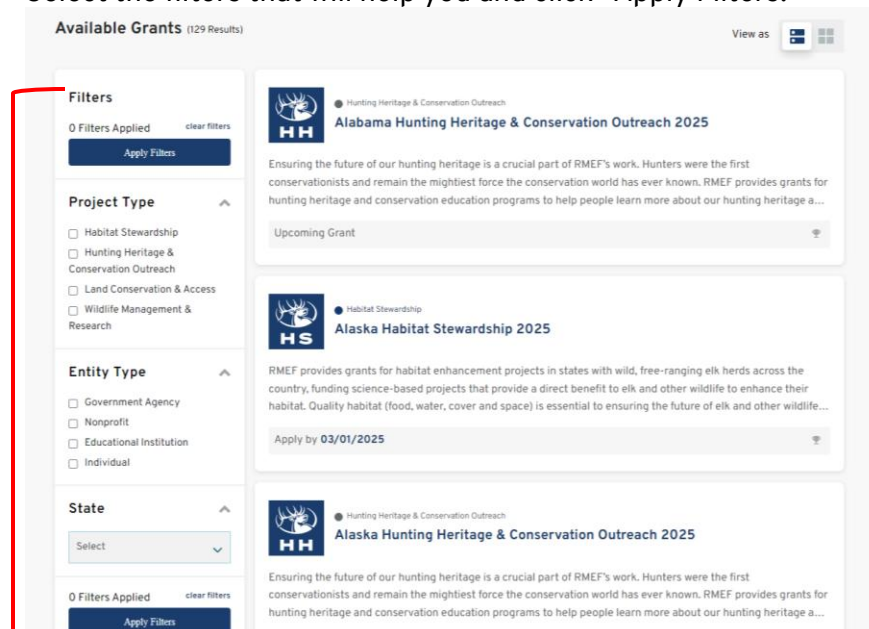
Available Grants (129 Results)

View as

Filters

0 Filters Applied clear filters

Apply Filters

Project Type

Habitat Stewardship

Hunting Heritage & Conservation Outreach

Land Conservation & Access

Wildlife Management & Research

Entity Type

Government Agency

Nonprofit

Educational Institution

Individual

State

Select

0 Filters Applied clear filters

Apply Filters

HH

Hunting Heritage & Conservation Outreach

Alabama Hunting Heritage & Conservation Outreach 2025

Ensuring the future of our hunting heritage is a crucial part of RMEF's work. Hunters were the first conservationists and remain the mightiest force the conservation world has ever known. RMEF provides grants for hunting heritage and conservation education programs to help people learn more about our hunting heritage a...

Upcoming Grant

HS

Habitat Stewardship

Alaska Habitat Stewardship 2025

RMEF provides grants for habitat enhancement projects in states with wild, free-ranging elk herds across the country, funding science-based projects that provide a direct benefit to elk and other wildlife to enhance their habitat. Quality habitat (food, water, cover and space) is essential to ensuring the future of elk and other wildlife...

Apply by 03/01/2025

HH

Hunting Heritage & Conservation Outreach

Alaska Hunting Heritage & Conservation Outreach 2025

Ensuring the future of our hunting heritage is a crucial part of RMEF's work. Hunters were the first conservationists and remain the mightiest force the conservation world has ever known. RMEF provides grants for hunting heritage and conservation education programs to help people learn more about our hunting heritage a...